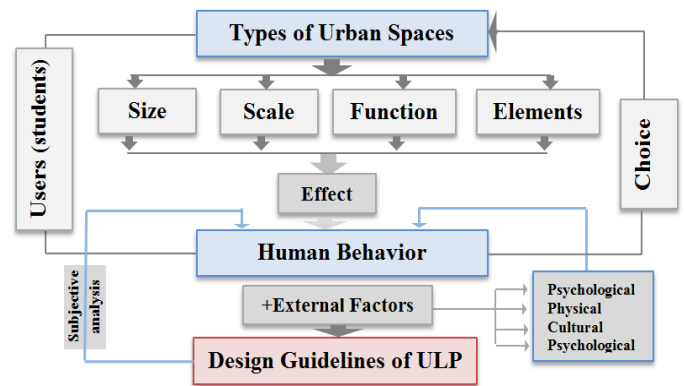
Types of Urban Spaces

Users (students)

Size

Scale

Function

Elements

Choice

Effect

Human Behavior

Subjective analysis

+External Factors

Psychological
Physical
Cultural
Psychological

Design Guidelines of ULP